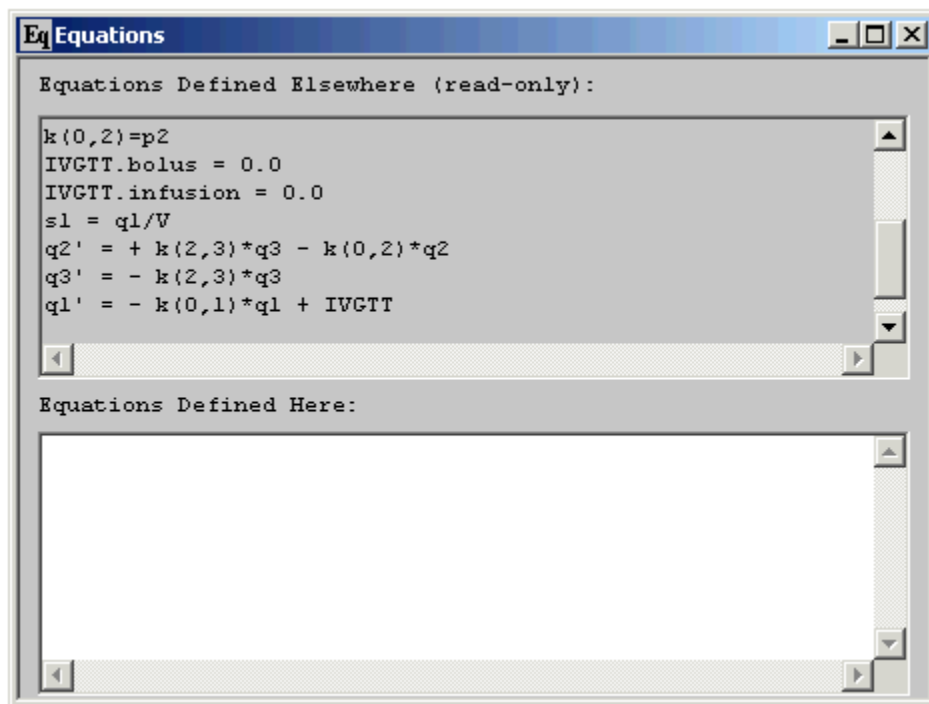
Eq Equations

Equations Defined Elsewhere (read-only):

k(0,2)=p2
IVGTT.bolus = 0.0
IVGTT.infusion = 0.0
s1 = q1/V
q2' = + k(2,3)*q3 - k(0,2)*q2
q3' = - k(2,3)*q3
q1' = - k(0,1)*q1 + IVGTT

Equations Defined Here: